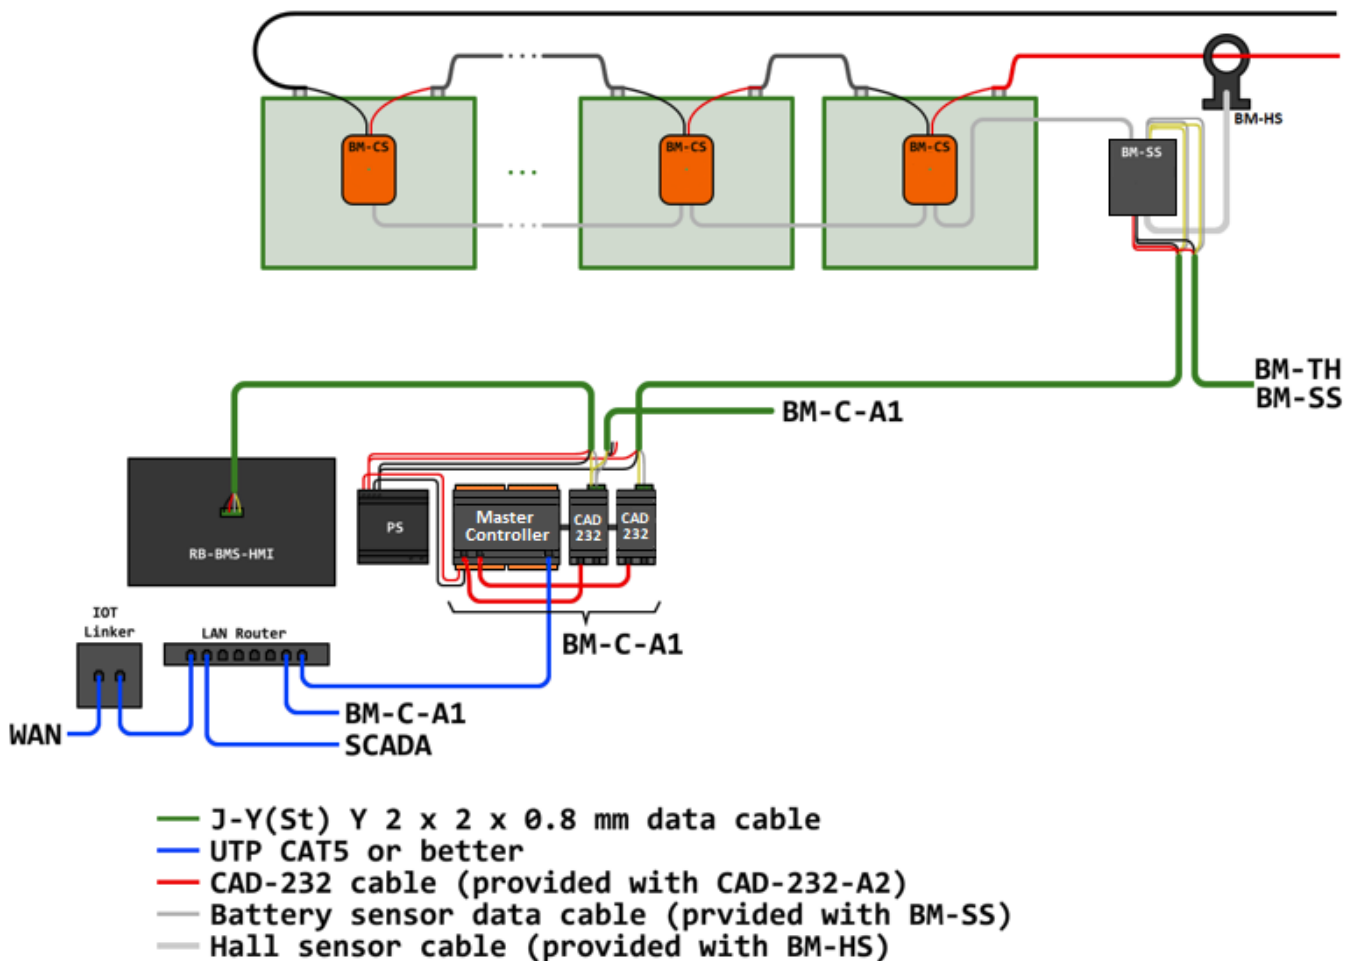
BM-HS

BM-CS

BM-CS

BM-CS

BM-SS

BM-TH
BM-SS

BM-C-A1

RB-BMS-HMI

PS

Master Controller

CAD 232

CAD 232

BM-C-A1

IOT Linker

LAN Router

WAN

BM-C-A1

SCADA

J-Y(St) Y 2 x 2 x 0.8 mm data cable
UTP CAT5 or better
CAD-232 cable (provided with CAD-232-A2)
Battery sensor data cable (prvided with BM-SS)
Hall sensor cable (provided with BM-HS)